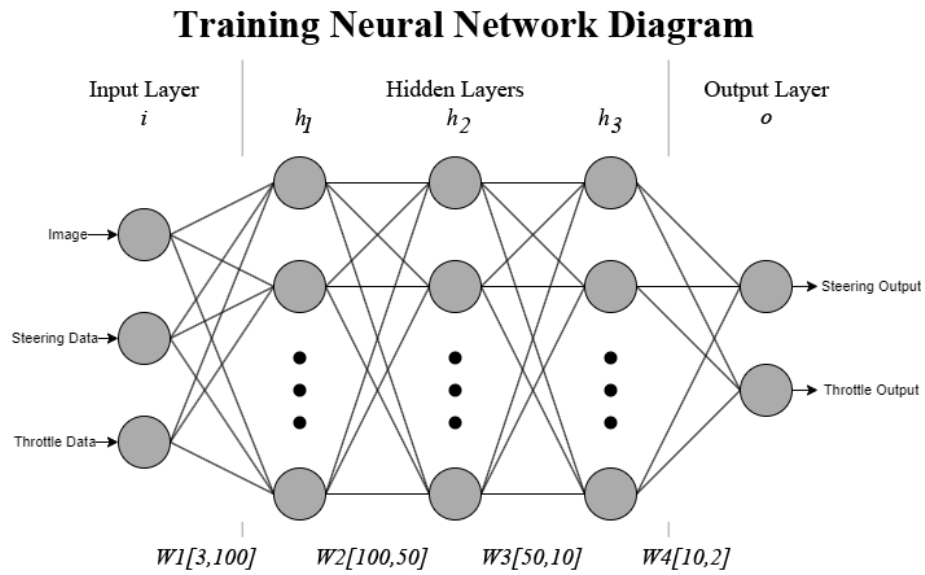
Training Neural Network Diagram

Input Layer
$i$

Hidden Layers
$h_1$ $h_2$ $h_3$

Output Layer
$o$

Image

Steering Data

Throttle Data

Steering Output

Throttle Output

W1[3,100] W2[100,50] W3[50,10] W4[10,2]